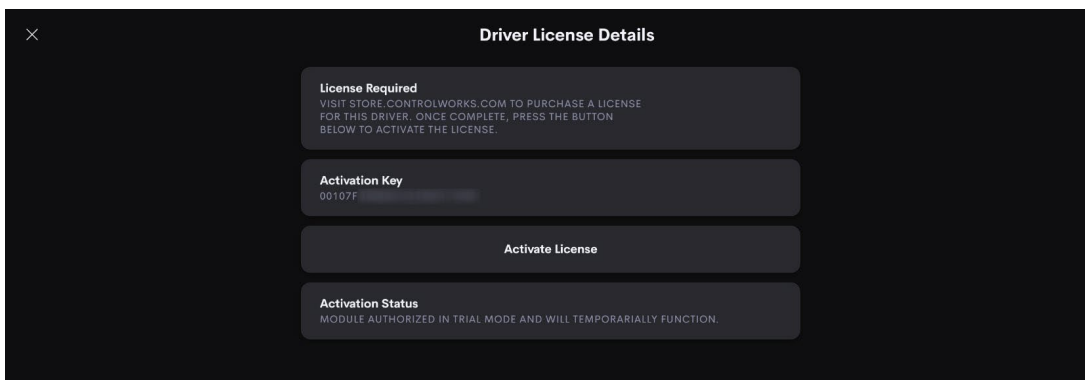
×

Driver License Details

License Required
VISIT STORE.CONTROLWORKS.COM TO PURCHASE A LICENSE FOR THIS DRIVER. ONCE COMPLETE, PRESS THE BUTTON BELOW TO ACTIVATE THE LICENSE.

Activation Key
00107F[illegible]

Activate License

Activation Status
MODULE AUTHORIZED IN TRIAL MODE AND WILL TEMPORARIALLY FUNCTION.